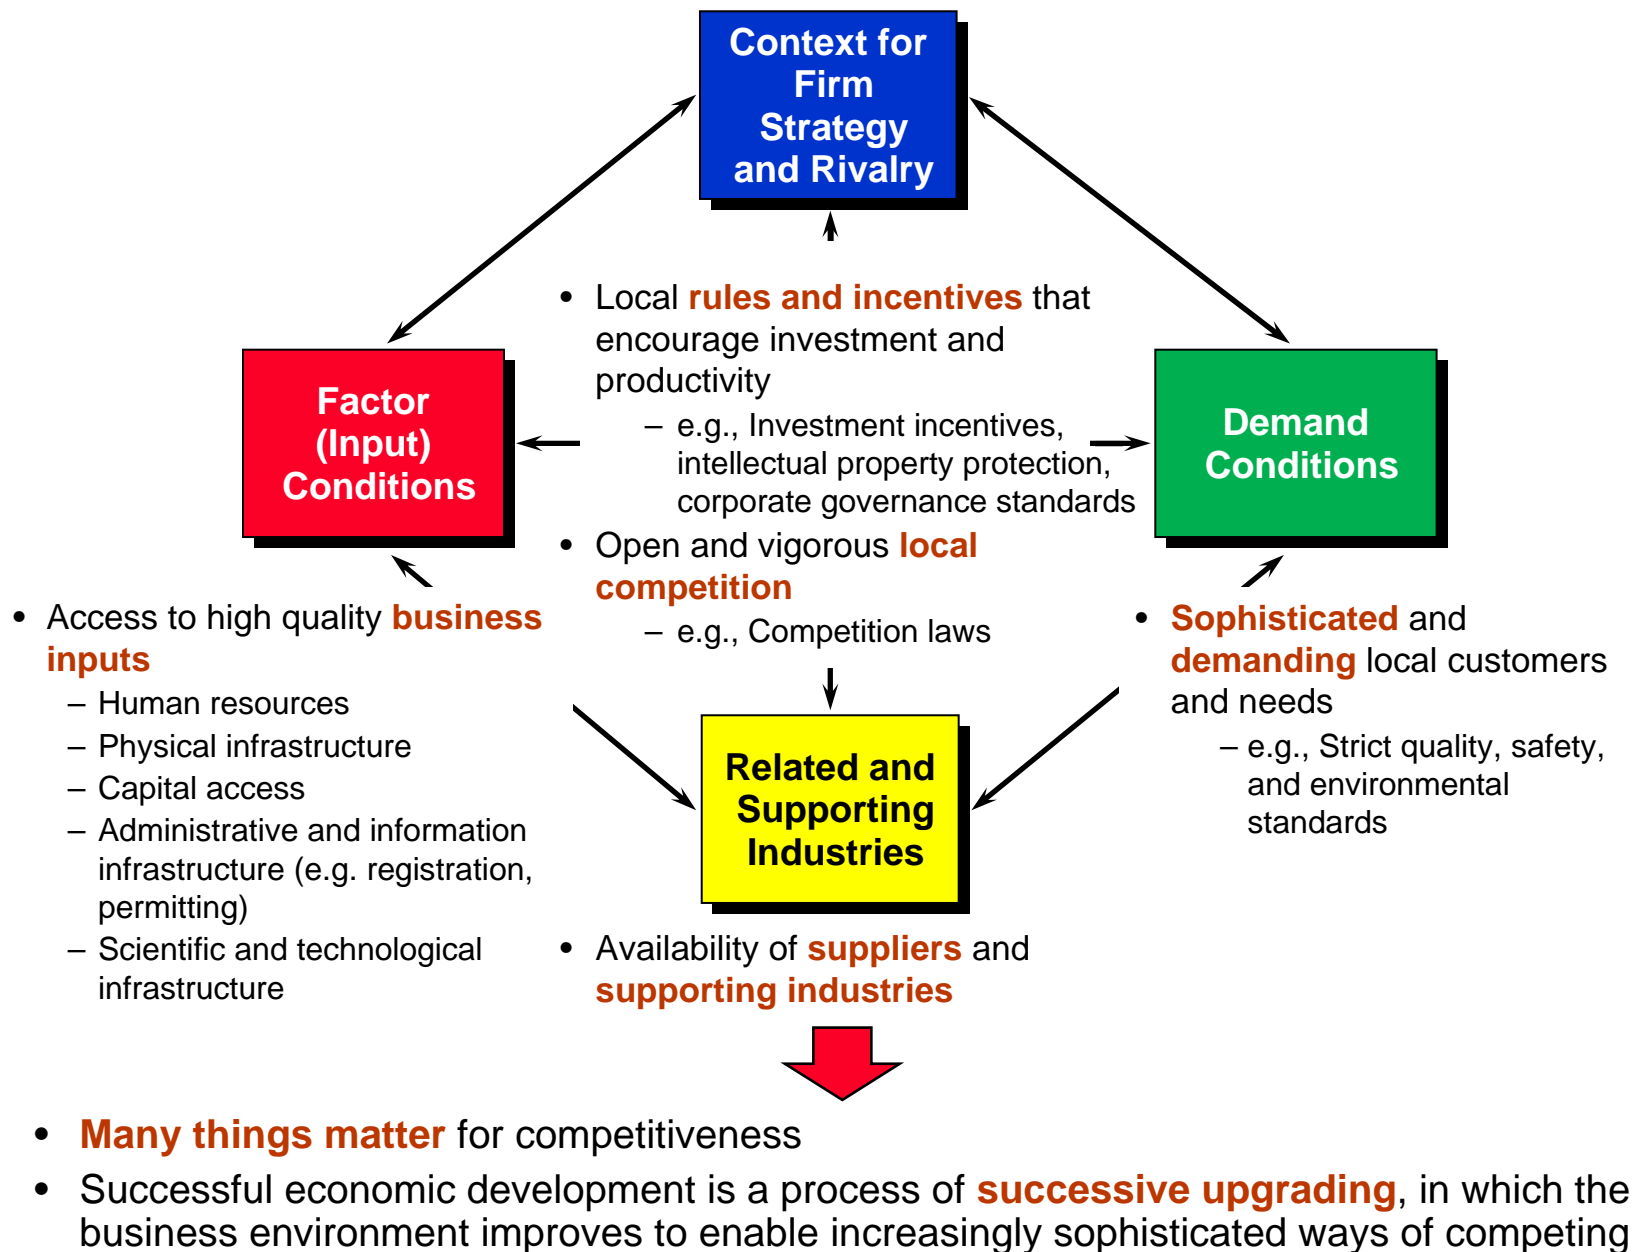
Context for Firm Strategy and Rivalry

Factor (Input) Conditions

Demand Conditions

Related and Supporting Industries

• Local rules and incentives that encourage investment and productivity
– e.g., Investment incentives, intellectual property protection, corporate governance standards
• Open and vigorous local competition
– e.g., Competition laws

• Access to high quality business inputs
– Human resources
– Physical infrastructure
– Capital access
– Administrative and information infrastructure (e.g. registration, permitting)
– Scientific and technological infrastructure

• Sophisticated and demanding local customers and needs
– e.g., Strict quality, safety, and environmental standards

• Availability of suppliers and supporting industries

• Many things matter for competitiveness
• Successful economic development is a process of successive upgrading, in which the business environment improves to enable increasingly sophisticated ways of competing